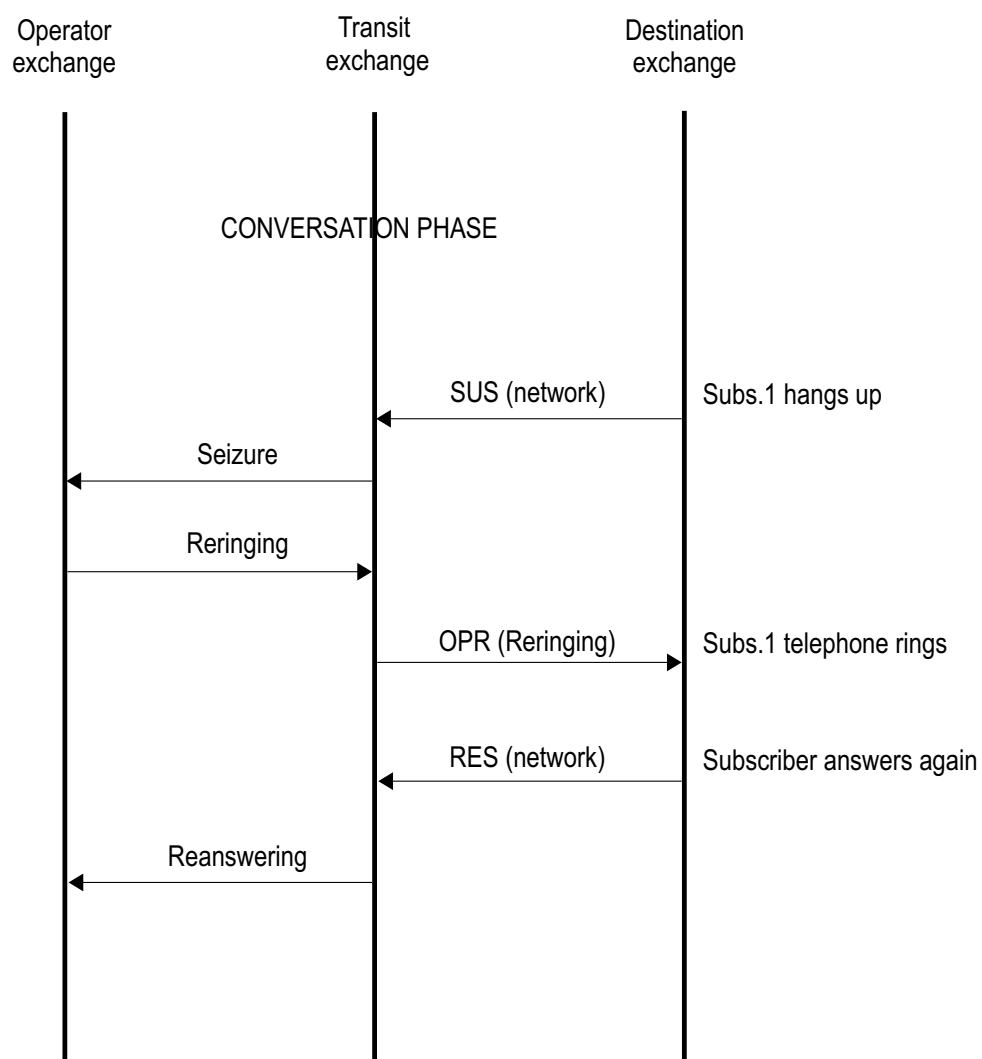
Operator exchange

Transit exchange

Destination exchange

CONVERSATION PHASE

SUS (network)

Subs.1 hangs up

Seizure

Reringing

OPR (Reringing)

Subs.1 telephone rings

RES (network)

Subscriber answers again

Reanswering